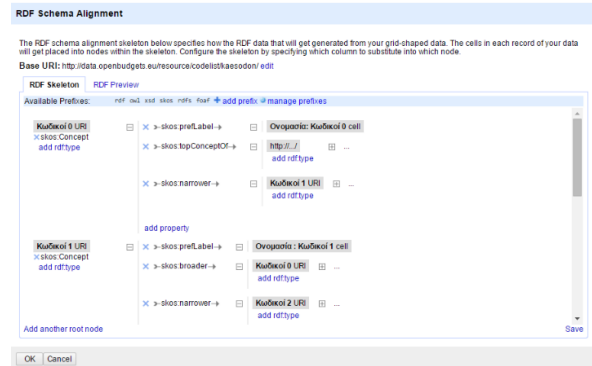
RDF Schema Alignment

The RDF schema alignment skeleton below specifies how the RDF data that will get generated from your grid-shaped data. The cells in each record of your data will get placed into nodes within the skeleton. Configure the skeleton by specifying which column to substitute into which node.

Base URI: http://data.openbudgets.eu/resource/codelist/kaesodon/ edit

RDF Skeleton RDF Preview

Available Prefixes: rdf owl xsd skos rdfs foaf + add prefix manage prefixes

Κωδικοί 0 URI
× skos:Concept
add rdf:type

× >-skos:prefLabel-> Ονομασία: Κωδικοί 0 cell

× >-skos:topConceptOf-> http://.../
add rdf:type

× >-skos:narrower-> Κωδικοί 1 URI
add rdf:type

add property

Κωδικοί 1 URI
× skos:Concept
add rdf:type

× >-skos:prefLabel-> Ονομασία : Κωδικοί 1 cell

× >-skos:broader-> Κωδικοί 0 URI
add rdf:type

× >-skos:narrower-> Κωδικοί 2 URI
add rdf:type

Add another root node

Save

OK Cancel